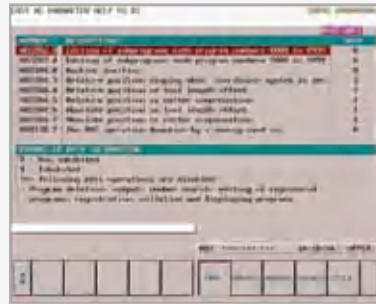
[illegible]

| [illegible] | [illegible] | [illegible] |
|---|---|---|
| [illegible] | Editing of subprograms with program numbers 9000 to 9999 | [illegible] |
| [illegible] | Editing of subprograms with program numbers 9000 to 9999 | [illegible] |
| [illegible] | Machine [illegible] | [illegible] |
| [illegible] | Relative position display when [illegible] | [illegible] |
| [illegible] | Relative position of tool length offset | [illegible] |
| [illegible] | Relative position in cutter compensation | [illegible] |
| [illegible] | Absolute position of tool length offset | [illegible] |
| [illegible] | Absolute position in cutter compensation | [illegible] |
| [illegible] | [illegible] | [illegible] |

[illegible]
0 : Not inhibited
1 : Inhibited
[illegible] Following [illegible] operations are disabled:
- Program deletion, output, number search, editing of registered programs, registration, collation and displaying programs

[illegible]